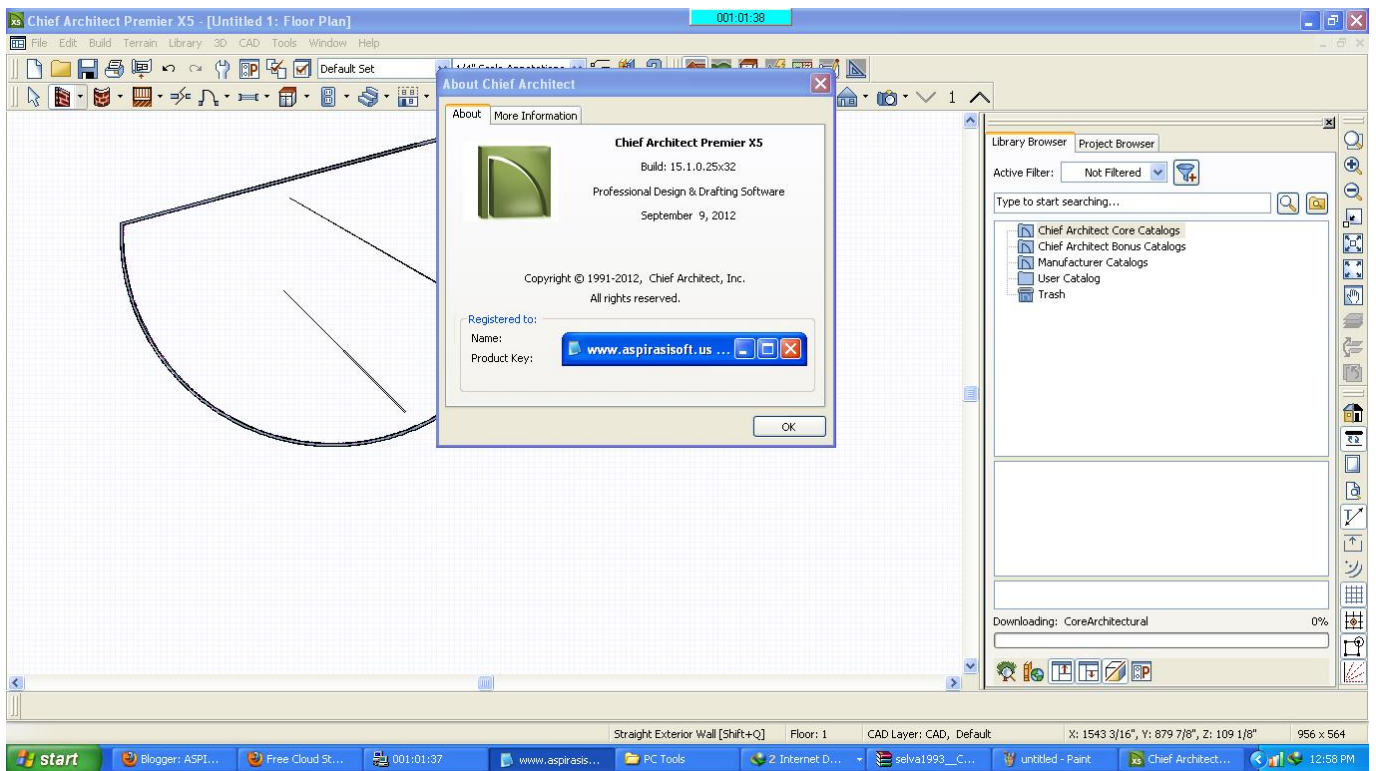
Chief Architect Premier X5 - [Untitled 1: Floor Plan]
001:01:38
File Edit Build Terrain Library 3D CAD Tools Window Help
Default Set
1/4" Scale Annotations
1
About Chief Architect
About More Information
Chief Architect Premier X5
Build: 15.1.0.25x32
Professional Design & Drafting Software
September 9, 2012
Copyright © 1991-2012, Chief Architect, Inc.
All rights reserved.
Registered to:
Name:
Product Key:
www.aspirasisoft.us ...
OK
Library Browser Project Browser
Active Filter: Not Filtered
Type to start searching...
Chief Architect Core Catalogs
Chief Architect Bonus Catalogs
Manufacturer Catalogs
User Catalog
Trash
Downloading: CoreArchitectural 0%
Straight Exterior Wall [Shift+Q] Floor: 1 CAD Layer: CAD, Default X: 1543 3/16", Y: 879 7/8", Z: 109 1/8" 956 x 564
start Blogger: ASPI... Free Cloud St... 001:01:37 www.aspirasis... PC Tools 2 Internet D... selva1993__C... untitled - Paint Chief Architect... 12:58 PM